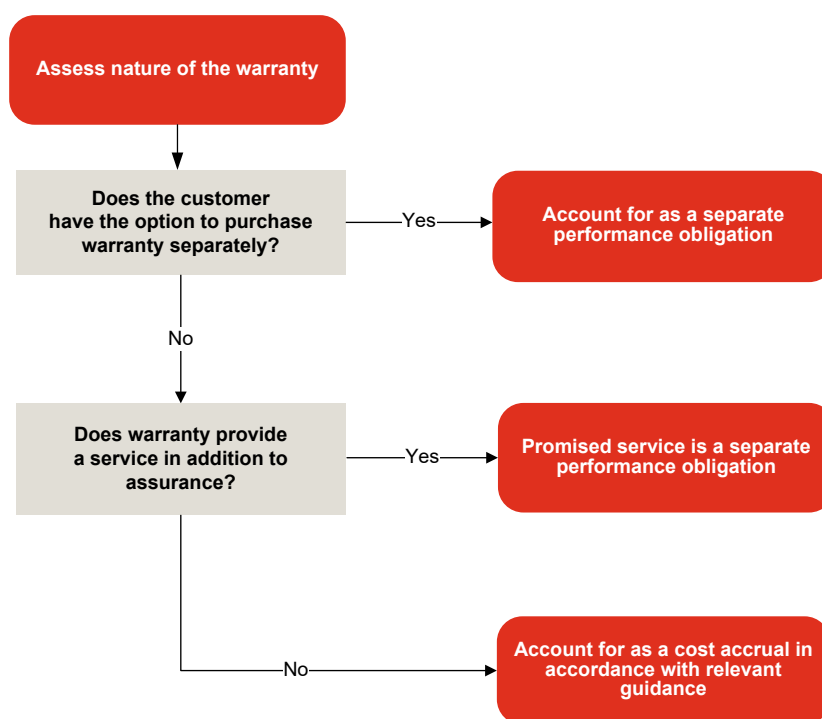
Assess nature of the warranty

Does the customer have the option to purchase warranty separately?

Yes

Account for as a separate performance obligation

No

Does warranty provide a service in addition to assurance?

Yes

Promised service is a separate performance obligation

No

Account for as a cost accrual in accordance with relevant guidance